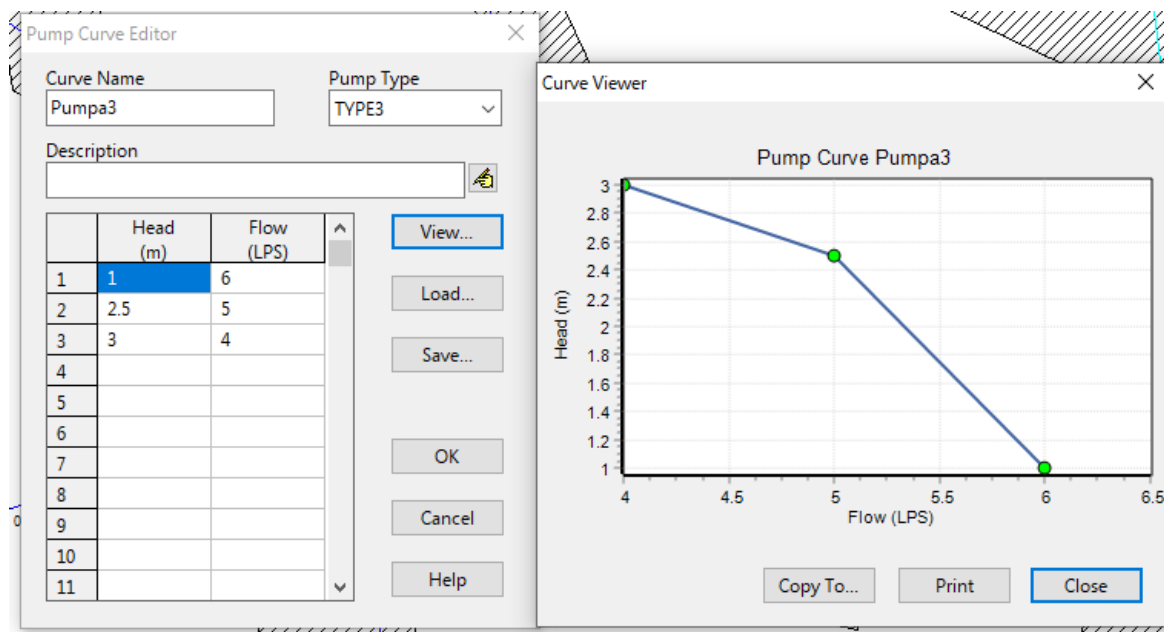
Pump Curve Editor

Curve Name
Pumpa3

Pump Type
TYPE3

Description

| | Head (m) | Flow (LPS) |
|---|---|---|
| 1 | 1 | 6 |
| 2 | 2.5 | 5 |
| 3 | 3 | 4 |
| 4 | | |
| 5 | | |
| 6 | | |
| 7 | | |
| 8 | | |
| 9 | | |
| 10 | | |
| 11 | | |

View...
Load...
Save...
OK
Cancel
Help

Curve Viewer

Pump Curve Pumpa3

Head (m)
3
2.8
2.6
2.4
2.2
2
1.8
1.6
1.4
1.2
1

4
4.5
5
5.5
6
6.5
Flow (LPS)

Copy To...
Print
Close